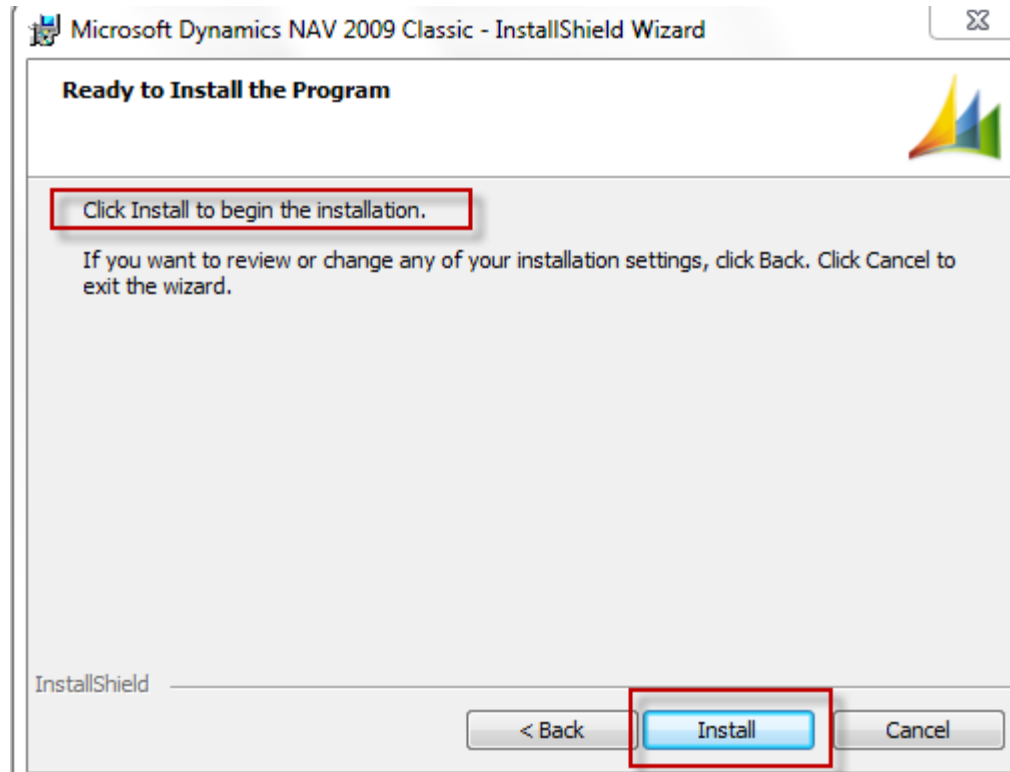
Microsoft Dynamics NAV 2009 Classic - InstallShield Wizard

Ready to Install the Program

Click Install to begin the installation.

If you want to review or change any of your installation settings, click Back. Click Cancel to exit the wizard.

InstallShield

< Back

Install

Cancel